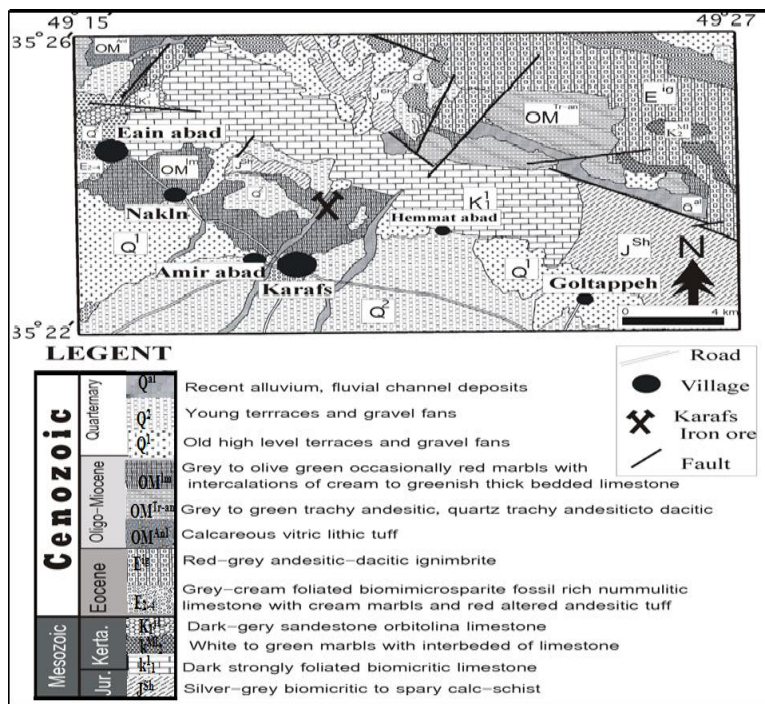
49 15'
49 27'
35 26'
35 22'
$OM^{Anl}$
Eain abad
$OM^{m}$
Nakln
$Q^{1}$
Amir abad
Karafs
$Q^{2}$
$OM^{Tr-an}$
$E^{ig}$
$K_2^{Ml}$
$K_1^{1}$
Hemmat abad
$Q^{al}$
$J^{Sh}$
$Q^{1}$
Goltappeh
N
0 4 km

LEGENT

Road
Village
Karafs Iron ore
Fault

Cenozoic
Quarternary
$Q^{al}$ Recent alluvium, fluvial channel deposits
$Q^{2}$ Young terrraces and gravel fans
$Q^{1}$ Old high level terraces and gravel fans
Oligo-Miocene
$OM^{m}$ Grey to olive green occasionally red marbls with intercalations of cream to greenish thick bedded limestone
$OM^{Tr-an}$ Grey to green trachy andesitic, quartz trachy andesiticto dacitic
$OM^{Anl}$ Calcareous vitric lithic tuff
Eocene
$E^{ig}$ Red-grey andesitic-dacitic ignimbrite
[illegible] Grey-cream foliated biomimicrosparite fossil rich nummulitic limestone with cream marbls and red altered andesitic tuff
Mesozoic
Kerta.
$K_2^{l}$ Dark-gery sandestone orbitolina limestone
$K_2^{Ml}$ White to green marbls with interbeded of limestone
$K_1^{1}$ Dark strongly foliated biomicritic limestone
Jur.
$J^{Sh}$ Silver-grey biomicritic to spary calc-schist